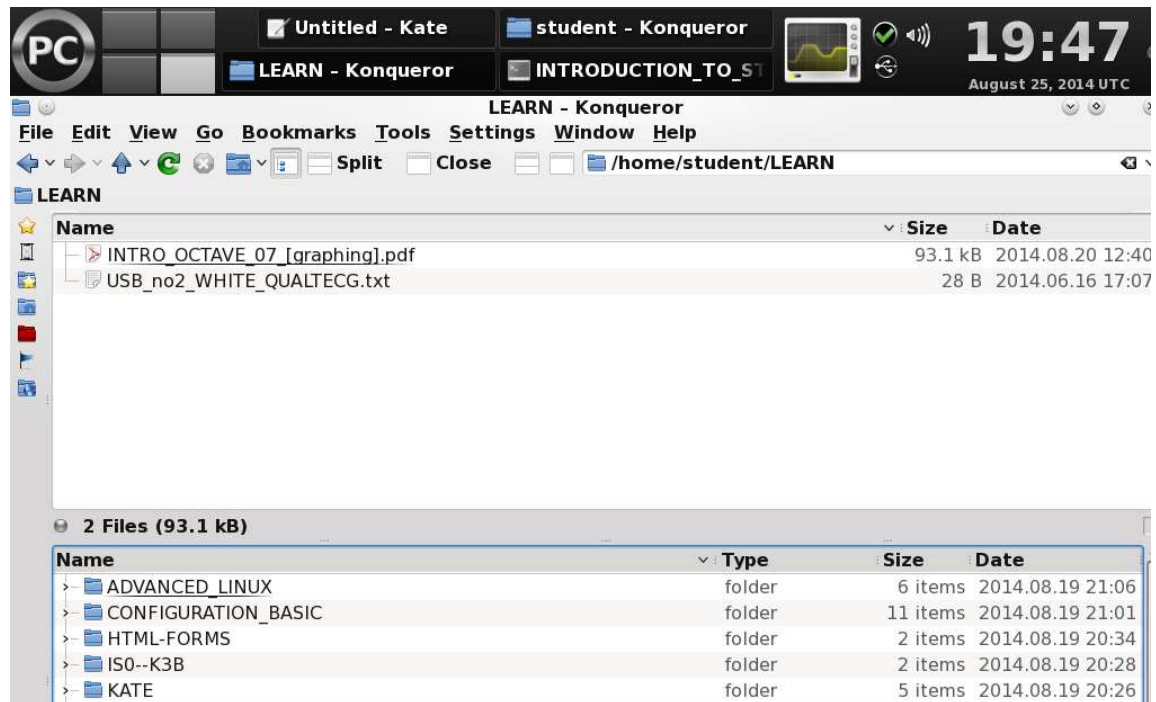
PC

Untitled - Kate

student - Konqueror

LEARN - Konqueror

INTRODUCTION_TO_ST

19:47

August 25, 2014 UTC

LEARN - Konqueror

File Edit View Go Bookmarks Tools Settings Window Help

Split Close /home/student/LEARN

LEARN

| Name | Size | Date |
|---|---|---|
| INTRO_OCTAVE_07_[graphing].pdf | 93.1 kB | 2014.08.20 12:40 |
| USB_no2_WHITE_QUALTECG.txt | 28 B | 2014.06.16 17:07 |

2 Files (93.1 kB)

| Name | Type | Size | Date |
|---|---|---|---|
| ADVANCED_LINUX | folder | 6 items | 2014.08.19 21:06 |
| CONFIGURATION_BASIC | folder | 11 items | 2014.08.19 21:01 |
| HTML-FORMS | folder | 2 items | 2014.08.19 20:34 |
| ISO--K3B | folder | 2 items | 2014.08.19 20:28 |
| KATE | folder | 5 items | 2014.08.19 20:26 |